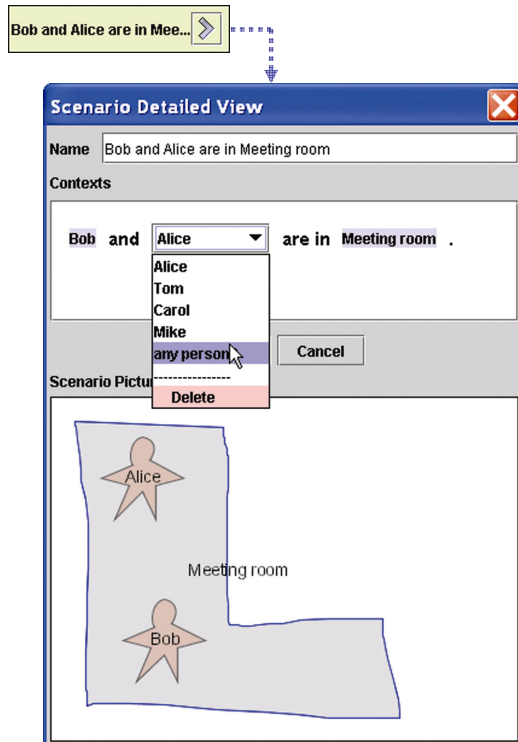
Bob and Alice are in Mee...

Scenario Detailed View

Name Bob and Alice are in Meeting room

Contexts

Bob and Alice are in Meeting room .

Alice
Tom
Carol
Mike
any person
----------------
Delete

Cancel

Scenario Pictur

Alice

Meeting room

Bob